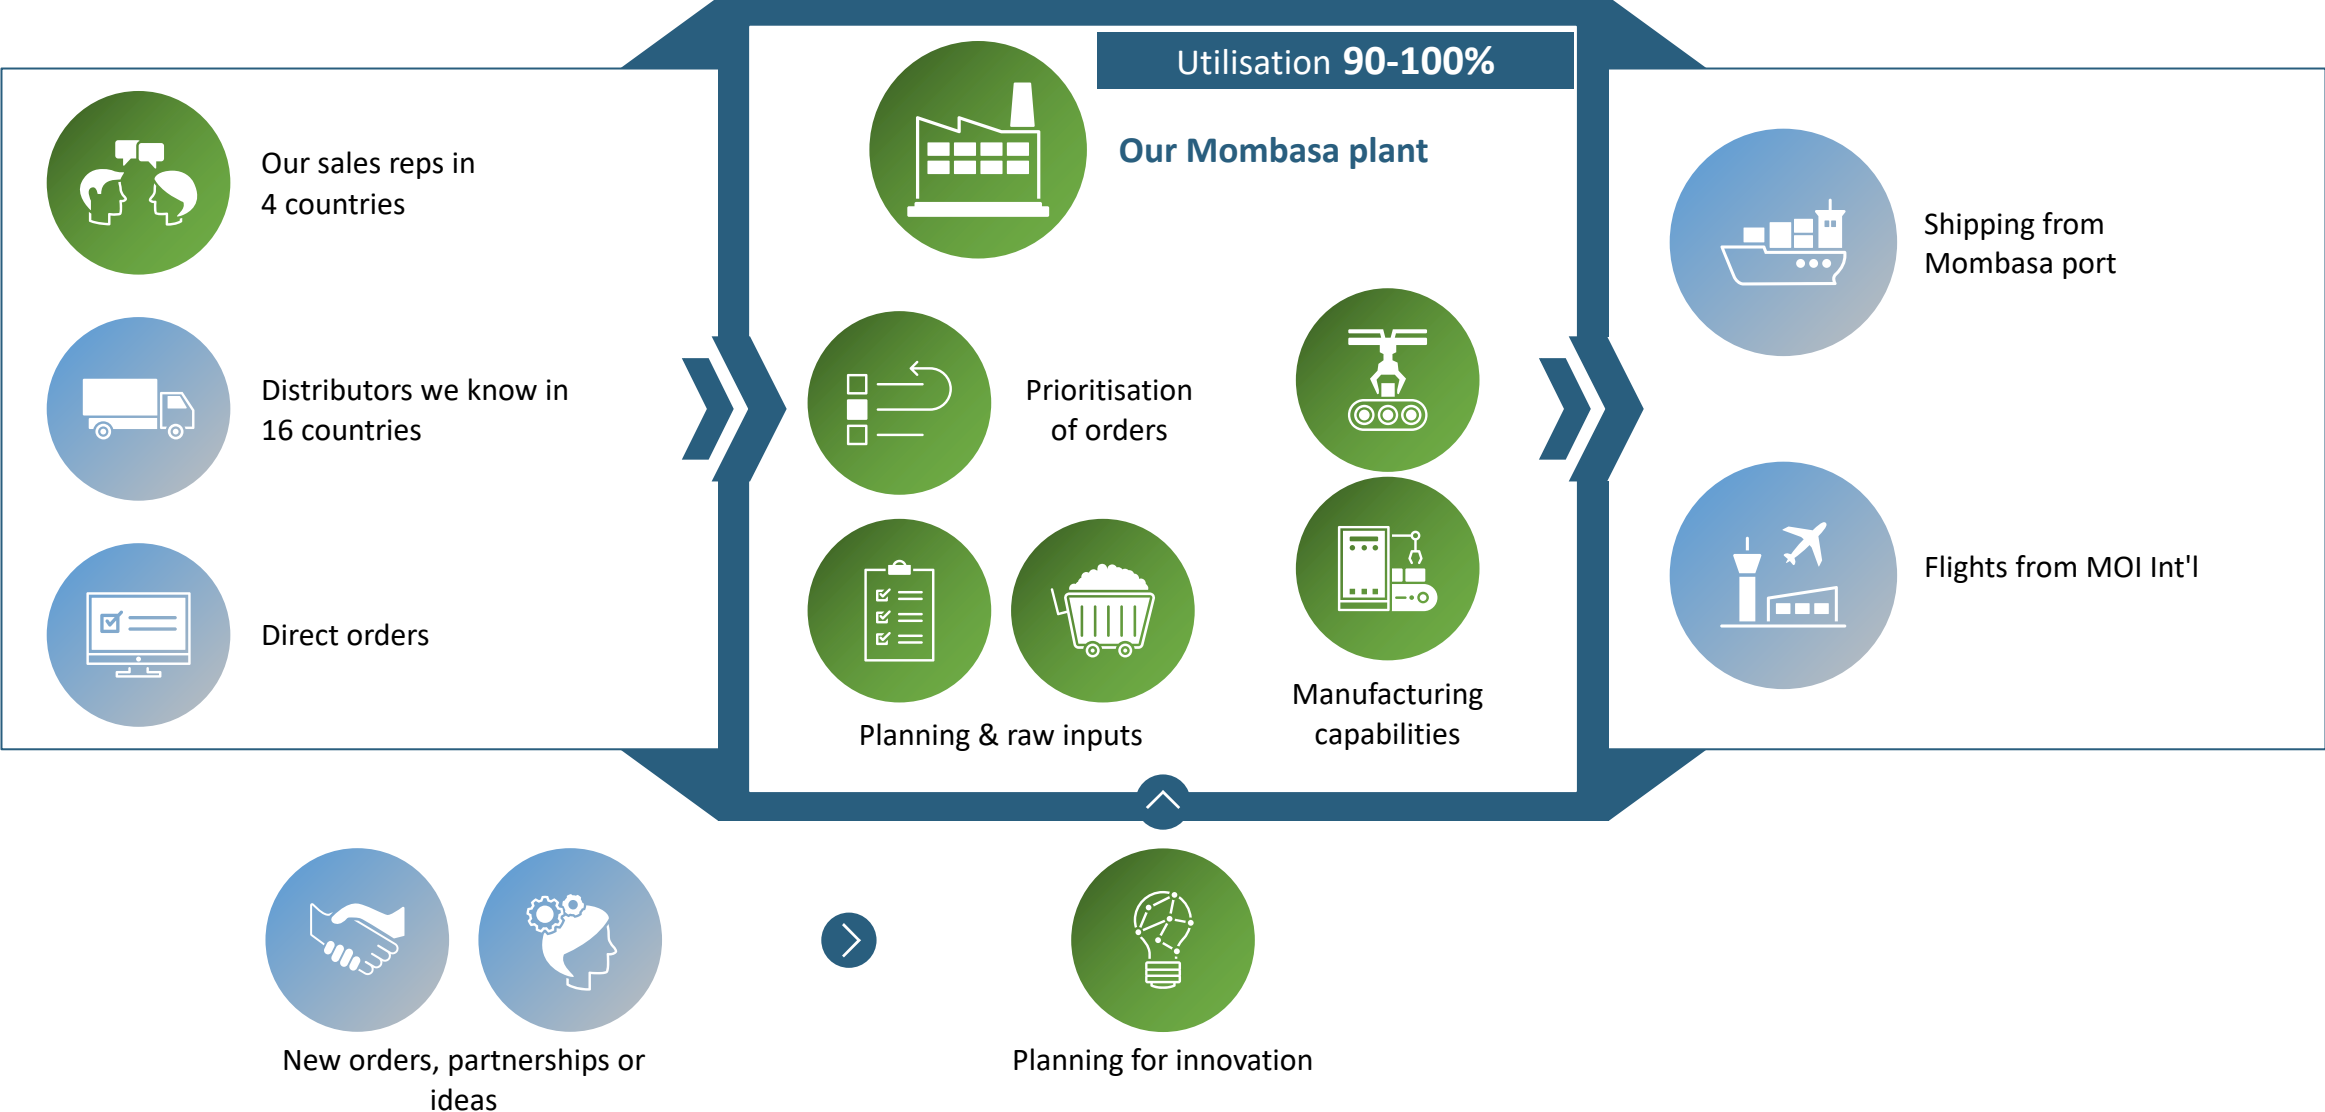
Our sales reps in 4 countries

Distributors we know in 16 countries

Direct orders

Utilisation 90-100%

Our Mombasa plant

Prioritisation of orders

Planning & raw inputs

Manufacturing capabilities

Shipping from Mombasa port

Flights from MOI Int'l

New orders, partnerships or ideas

Planning for innovation